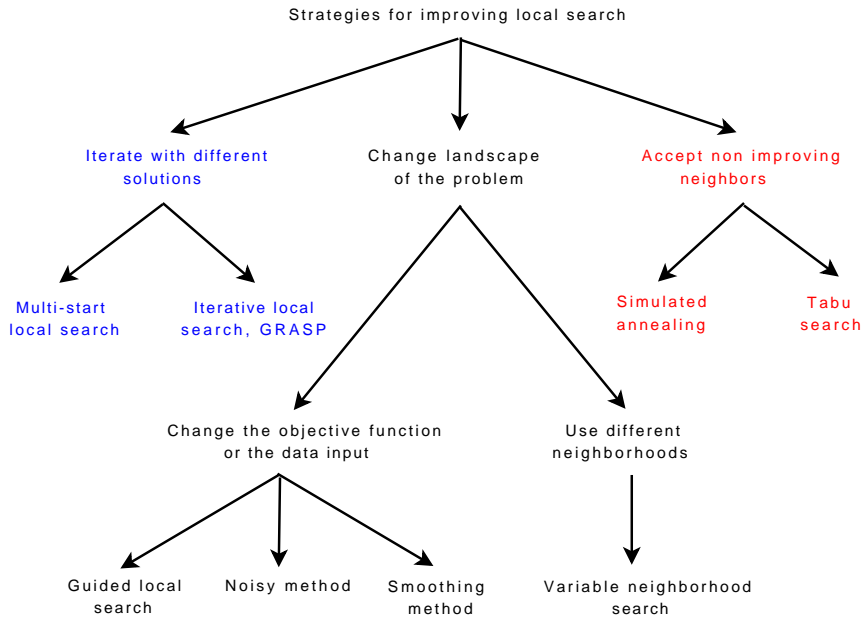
Strategies for improving local search

Iterate with different solutions

Change landscape of the problem

Accept non improving neighbors

Multi-start local search

Iterative local search, GRASP

Simulated annealing

Tabu search

Change the objective function or the data input

Use different neighborhoods

Guided local search

Noisy method

Smoothing method

Variable neighborhood search